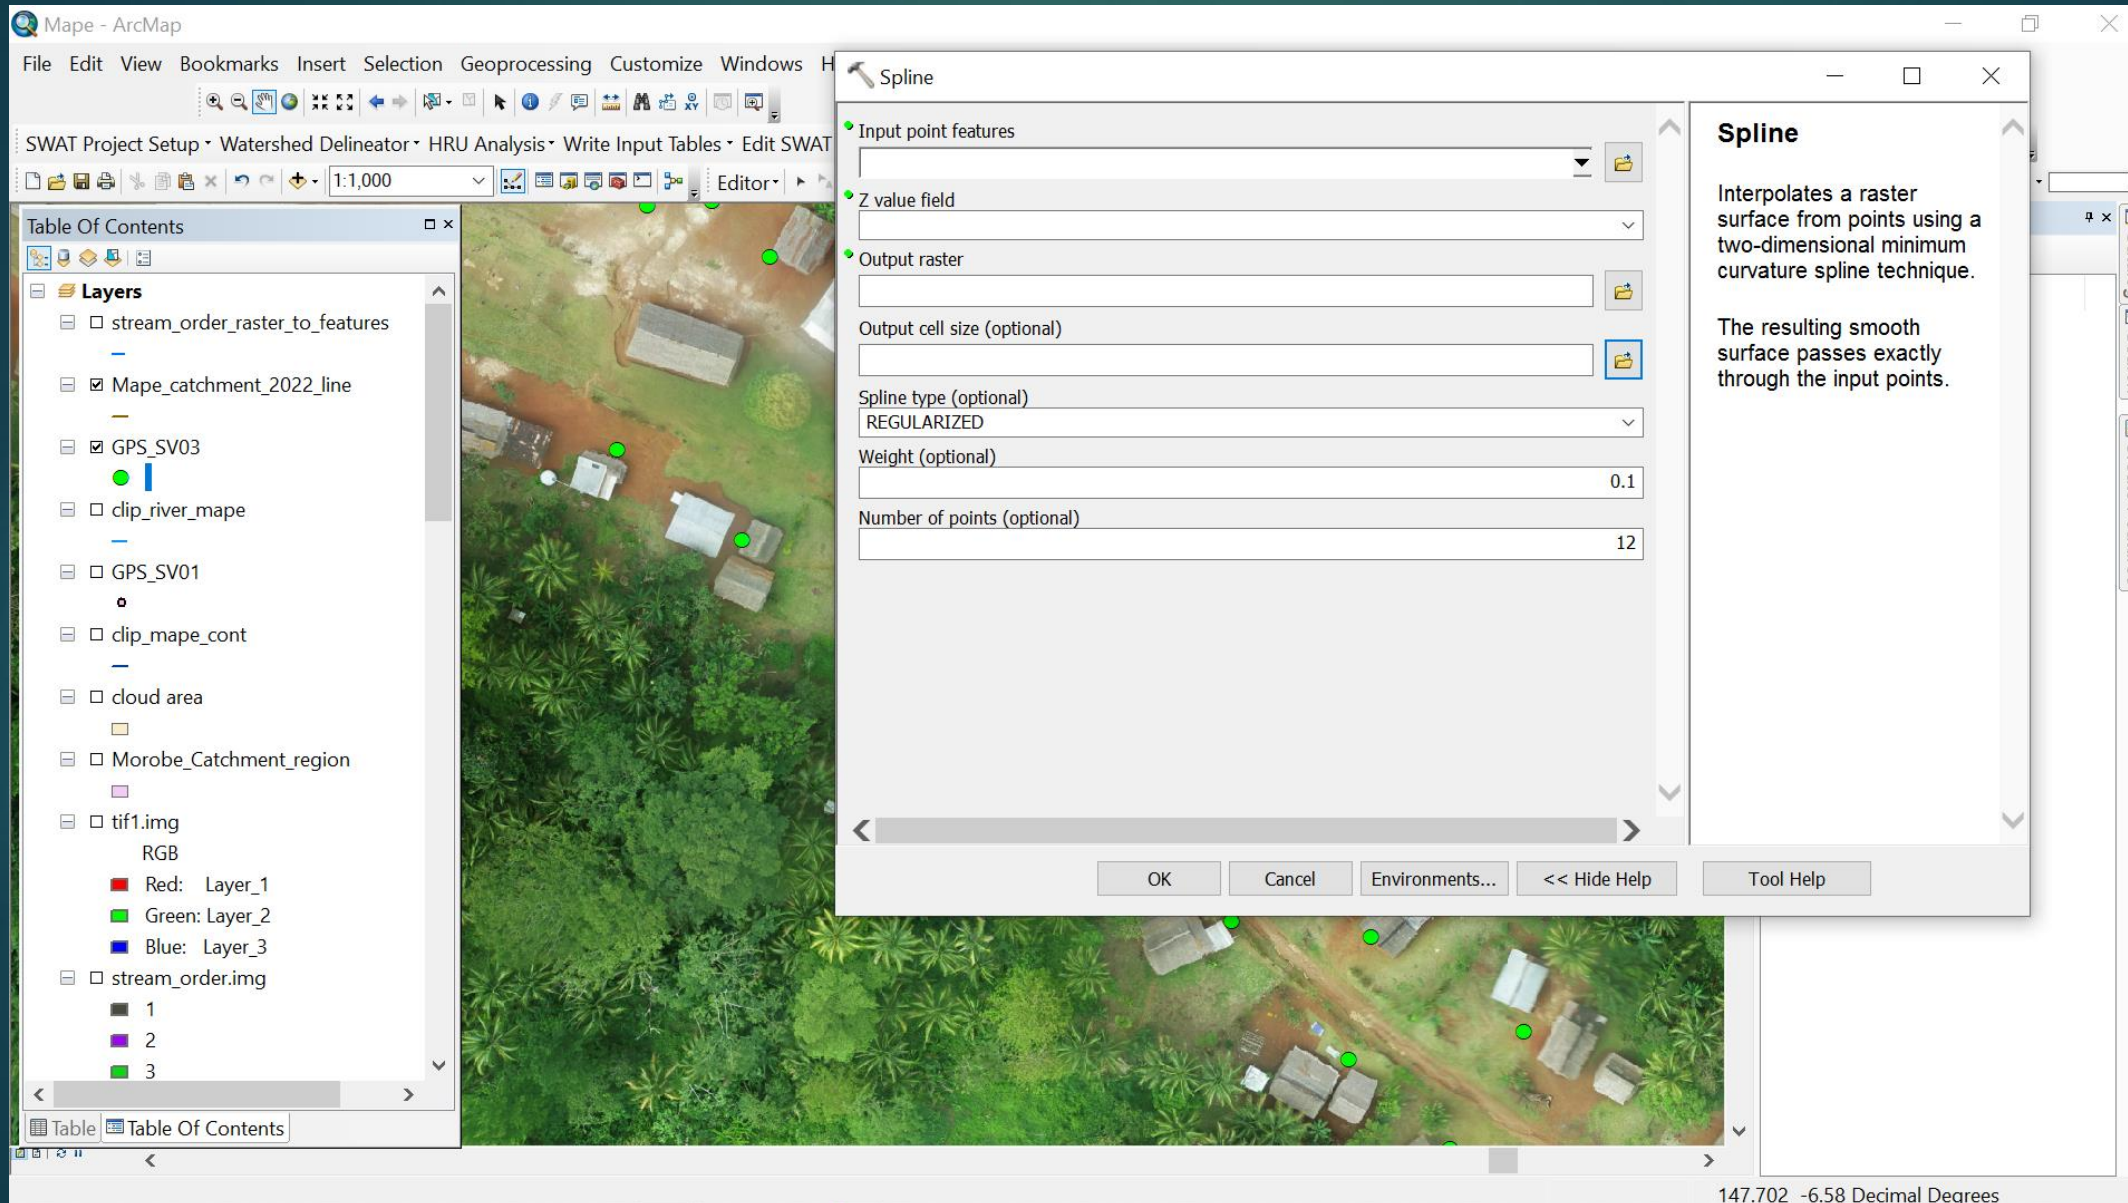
Mape - ArcMap

File Edit View Bookmarks Insert Selection Geoprocessing Customize Windows H

SWAT Project Setup Watershed Delineator HRU Analysis Write Input Tables Edit SWAT

1:1,000

Editor

Table Of Contents

Layers

stream_order_raster_to_features

Mape_catchment_2022_line

GPS_SV03

clip_river_mape

GPS_SV01

clip_mape_cont

cloud area

Morobe_Catchment_region

tif1.img

RGB

Red: Layer_1

Green: Layer_2

Blue: Layer_3

stream_order.img

1

2

3

Table Table Of Contents

Spline

Input point features

Z value field

Output raster

Output cell size (optional)

Spline type (optional)

REGULARIZED

Weight (optional)

0.1

Number of points (optional)

12

OK Cancel Environments... << Hide Help Tool Help

Spline

Interpolates a raster surface from points using a two-dimensional minimum curvature spline technique.

The resulting smooth surface passes exactly through the input points.

147.702 -6.58 Decimal Degrees